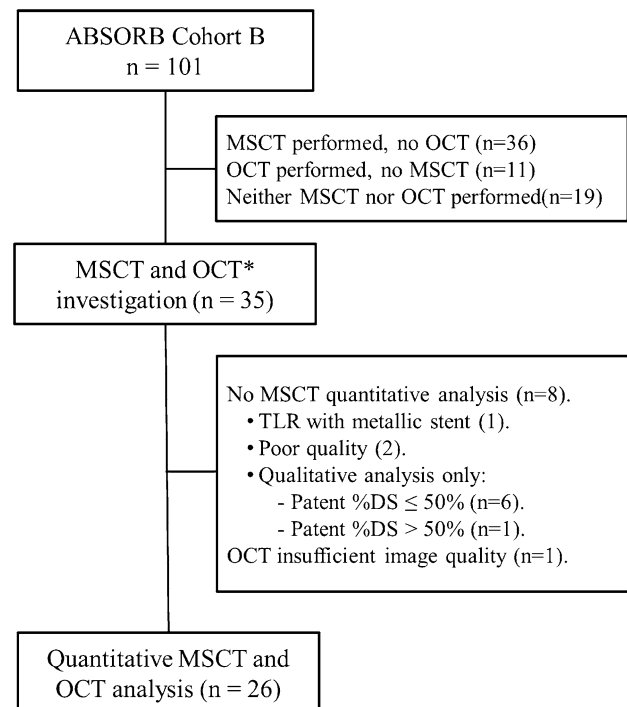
ABSORB Cohort B
n = 101

MSCT performed, no OCT (n=36)
OCT performed, no MSCT (n=11)
Neither MSCT nor OCT performed(n=19)

MSCT and OCT*
investigation (n = 35)

No MSCT quantitative analysis (n=8).
• TLR with metallic stent (1).
• Poor quality (2).
• Qualitative analysis only:
- Patent %DS $\leq$ 50% (n=6).
- Patent %DS > 50% (n=1).
OCT insufficient image quality (n=1).

Quantitative MSCT and
OCT analysis (n = 26)